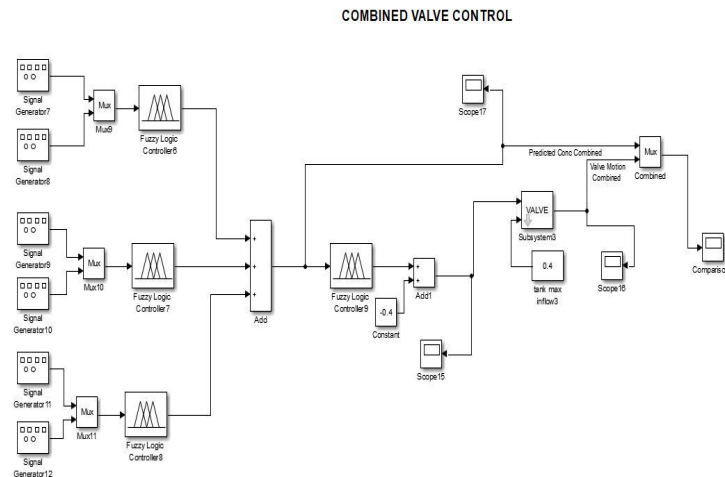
COMBINED VALVE CONTROL

Signal Generator7

Signal Generator8

Mux

Mux9

Fuzzy Logic Controller6

Signal Generator9

Signal Generator10

Mux

Mux10

Fuzzy Logic Controller7

Signal Generator11

Signal Generator12

Mux

Mux11

Fuzzy Logic Controller8

+
+
+

Add

Scope17

Predicted Conc Combined

Fuzzy Logic Controller9

-0.4

Constant

+
+

Add1

Scope15

VALVE

Subsystem3

0.4

tank max inflow3

Valve Motion Combined

Mux

Combined

Scope16

Compariso